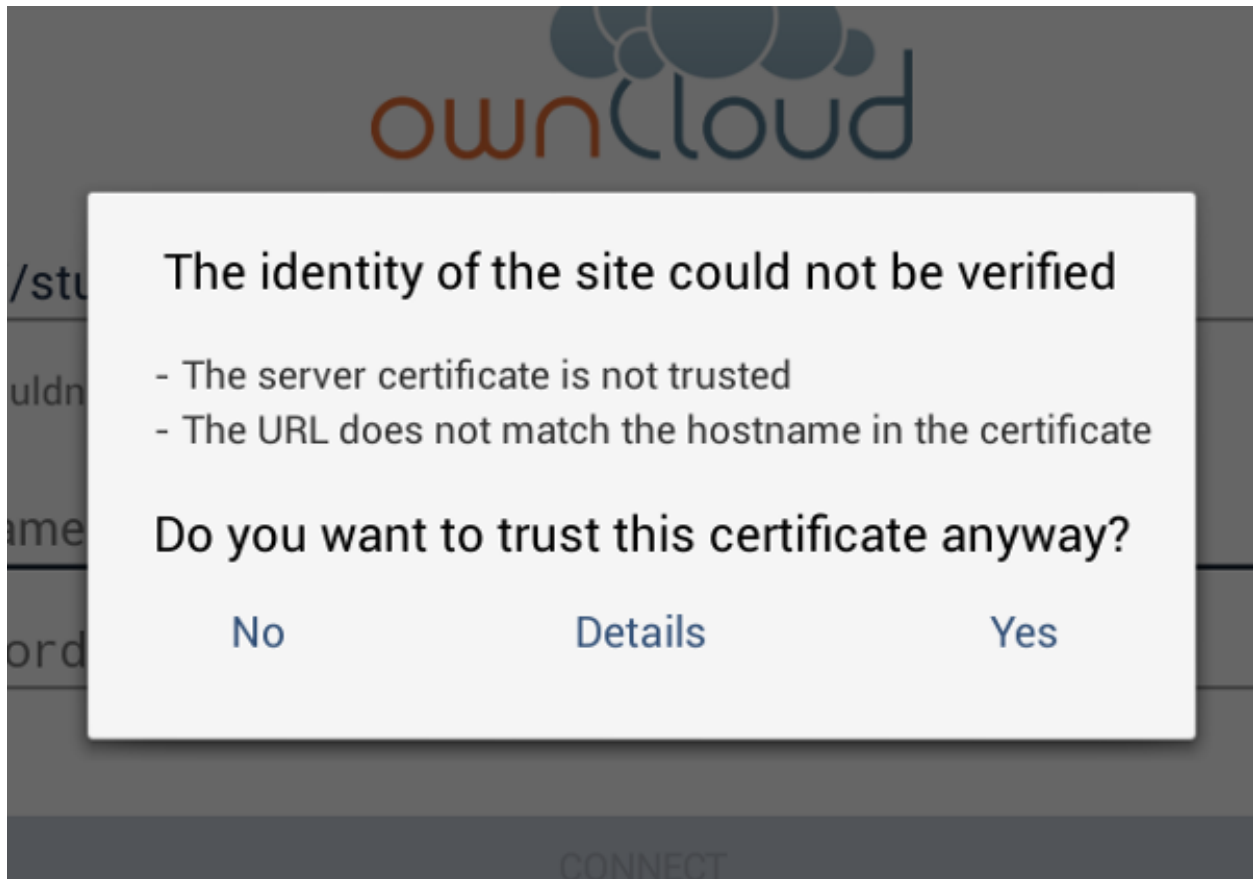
ownCloud

/stu

uldn

ame

ord

The identity of the site could not be verified

- The server certificate is not trusted
- The URL does not match the hostname in the certificate

Do you want to trust this certificate anyway?

No Details Yes

CONNECT